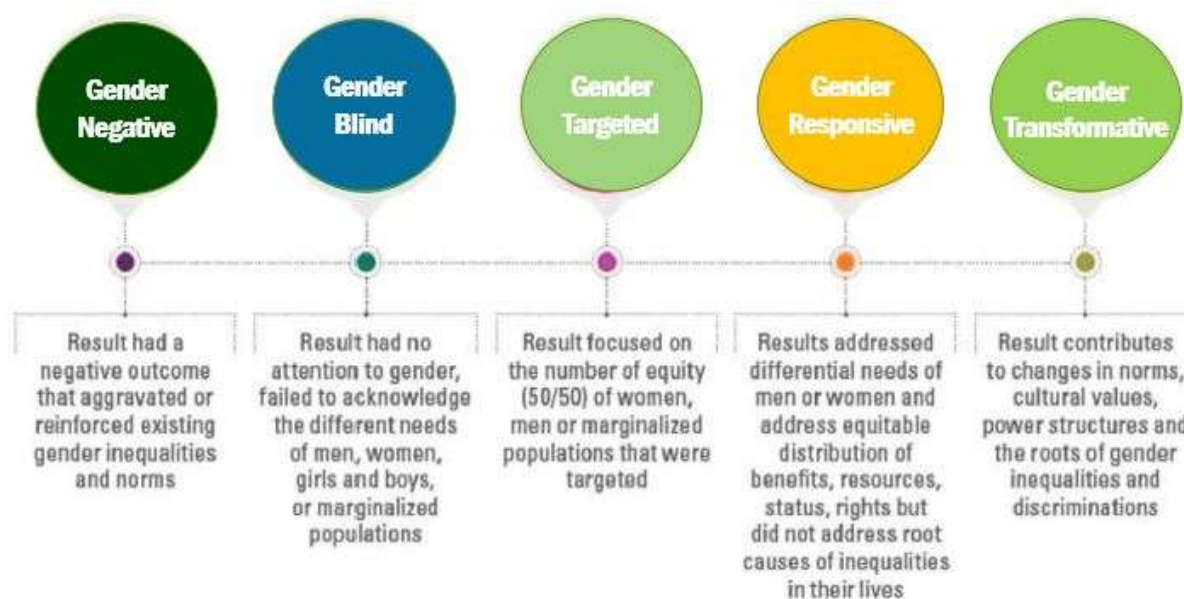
Gender Negative

Gender Blind

Gender Targeted

Gender Responsive

Gender Transformative

Result had a negative outcome that aggravated or reinforced existing gender inequalities and norms

Result had no attention to gender, failed to acknowledge the different needs of men, women, girls and boys, or marginalized populations

Result focused on the number of equity (50/50) of women, men or marginalized populations that were targeted

Results addressed differential needs of men or women and address equitable distribution of benefits, resources, status, rights but did not address root causes of inequalities in their lives

Result contributes to changes in norms, cultural values, power structures and the roots of gender inequalities and discriminations